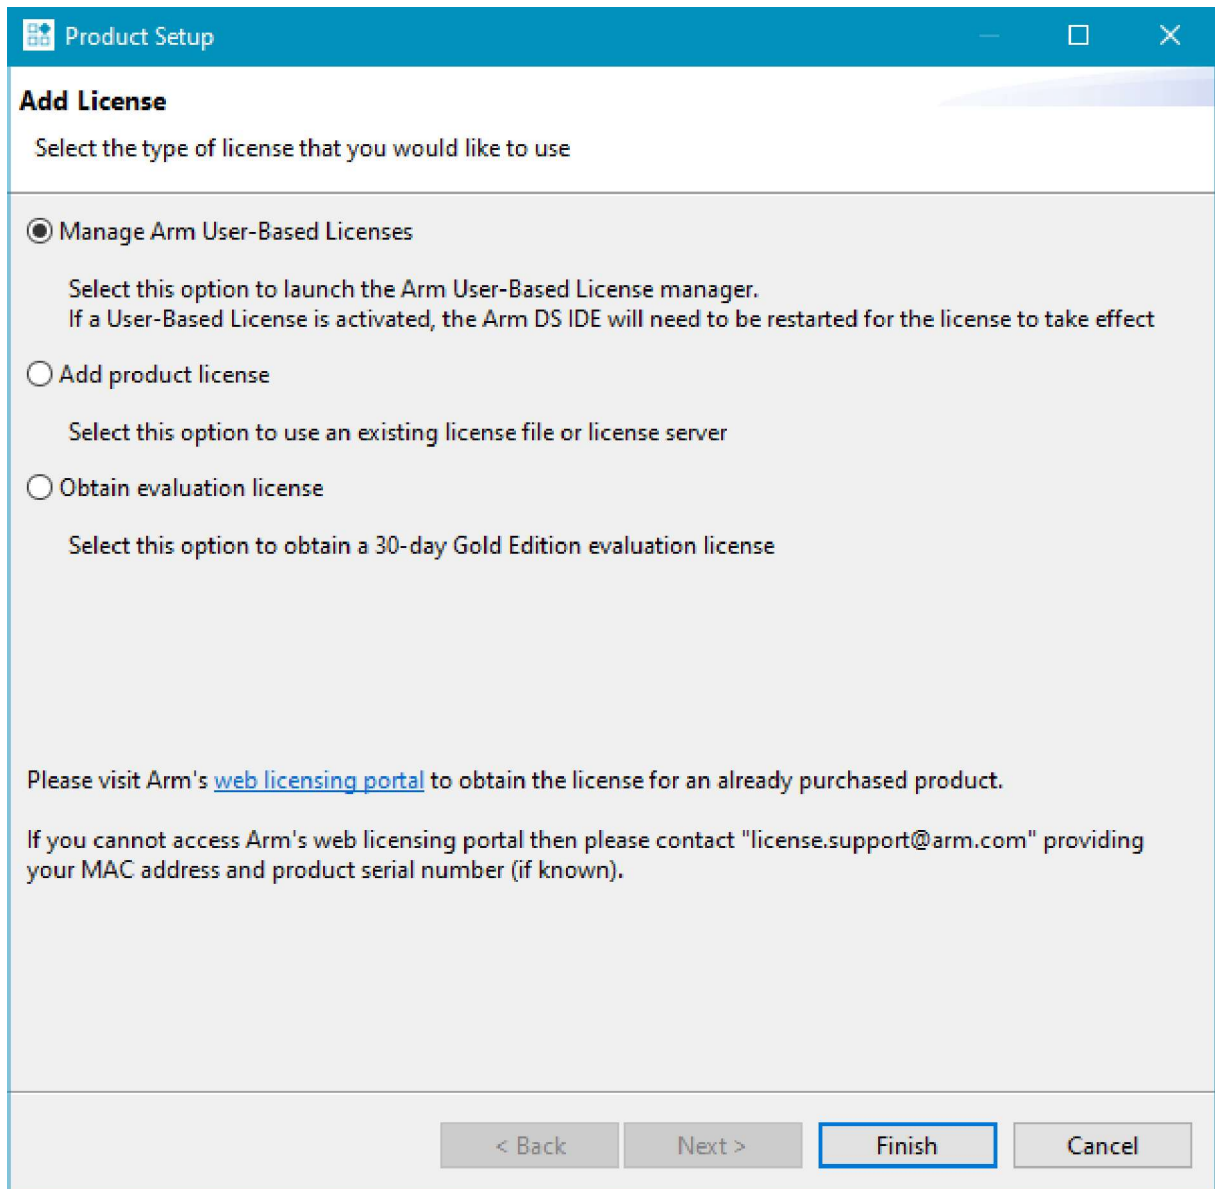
Product Setup

Add License

Select the type of license that you would like to use

Manage Arm User-Based Licenses

Select this option to launch the Arm User-Based License manager.
If a User-Based License is activated, the Arm DS IDE will need to be restarted for the license to take effect

Add product license

Select this option to use an existing license file or license server

Obtain evaluation license

Select this option to obtain a 30-day Gold Edition evaluation license

Please visit Arm's web licensing portal to obtain the license for an already purchased product.

If you cannot access Arm's web licensing portal then please contact "license.support@arm.com" providing your MAC address and product serial number (if known).

< Back

Next >

Finish

Cancel